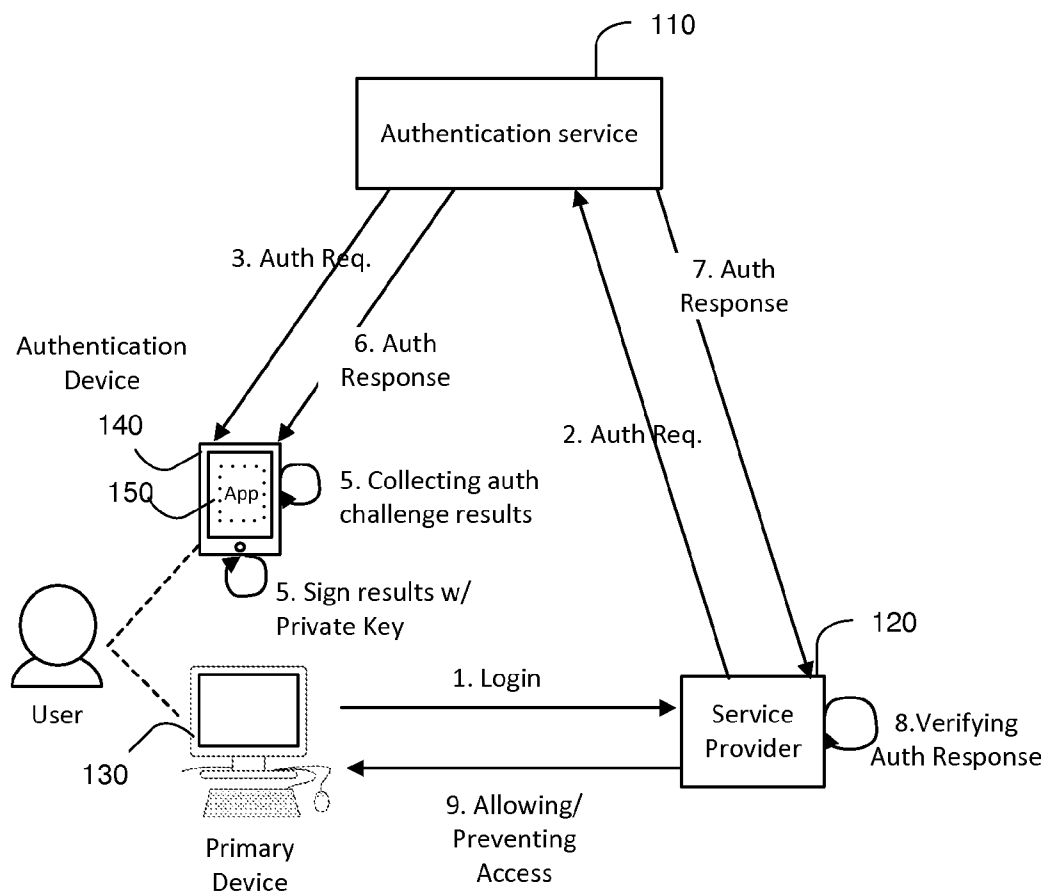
110

Authentication service

3. Auth Req.

6. Auth Response

7. Auth Response

Authentication Device

140

150

App

5. Collecting auth challenge results

5. Sign results w/ Private Key

2. Auth Req.

120

User

1. Login

Service Provider

8.Verifying Auth Response

130

9. Allowing/ Preventing Access

Primary Device